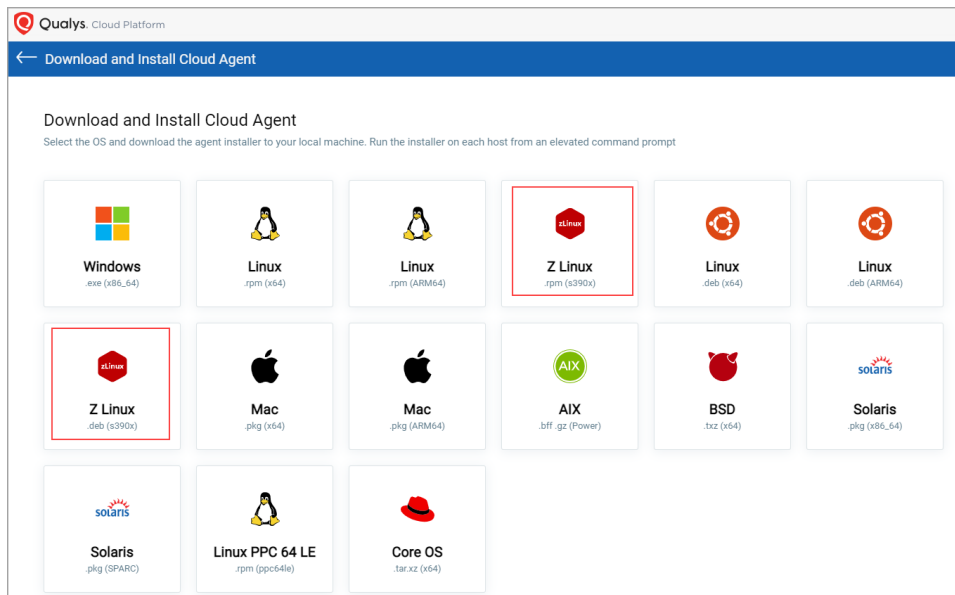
Qualys. Cloud Platform

Download and Install Cloud Agent

Download and Install Cloud Agent

Select the OS and download the agent installer to your local machine. Run the installer on each host from an elevated command prompt

Windows
.exe (x86_64)

Linux
.rpm (x64)

Linux
.rpm (ARM64)

zLinux
Z Linux
.rpm (s390x)

Linux
.deb (x64)

Linux
.deb (ARM64)

zLinux
Z Linux
.deb (s390x)

Mac
.pkg (x64)

Mac
.pkg (ARM64)

AIX
AIX
.bff .gz (Power)

BSD
.txz (x64)

solaris
Solaris
.pkg (x86_64)

solaris
Solaris
.pkg (SPARC)

Linux PPC 64 LE
.rpm (ppc64le)

Core OS
.tar.xz (x64)